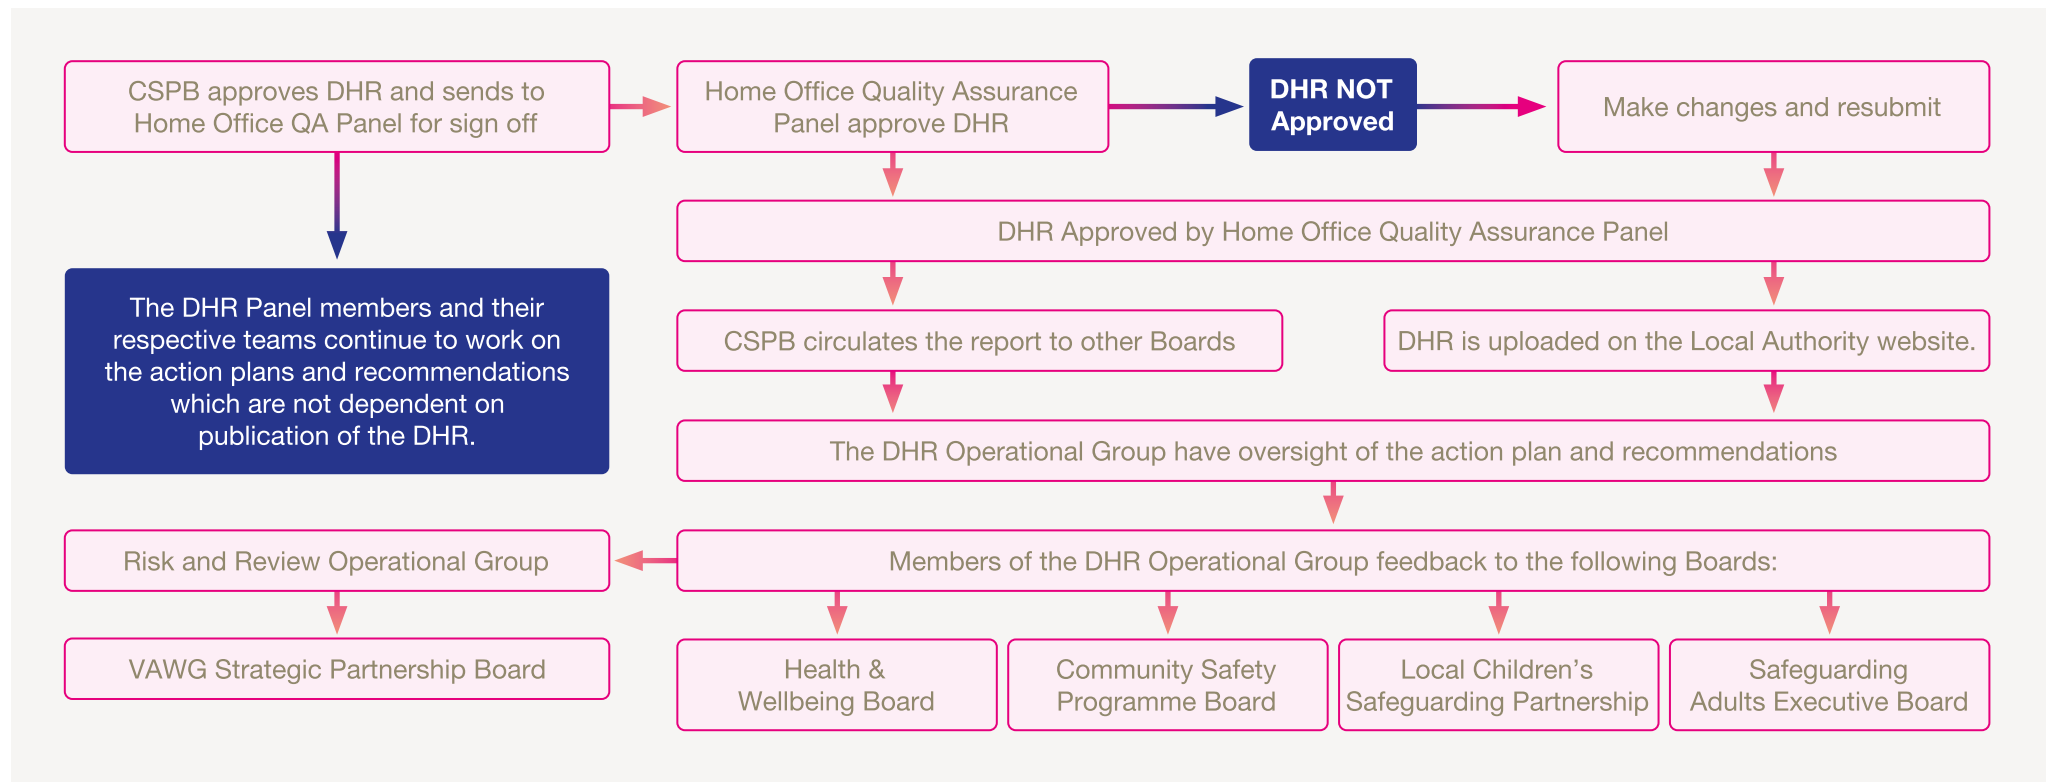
CSPB approves DHR and sends to Home Office QA Panel for sign off

Home Office Quality Assurance Panel approve DHR

DHR NOT Approved

Make changes and resubmit

The DHR Panel members and their respective teams continue to work on the action plans and recommendations which are not dependent on publication of the DHR.

DHR Approved by Home Office Quality Assurance Panel

CSPB circulates the report to other Boards

DHR is uploaded on the Local Authority website.

The DHR Operational Group have oversight of the action plan and recommendations

Risk and Review Operational Group

Members of the DHR Operational Group feedback to the following Boards:

VAWG Strategic Partnership Board

Health & Wellbeing Board

Community Safety Programme Board

Local Children's Safeguarding Partnership

Safeguarding Adults Executive Board